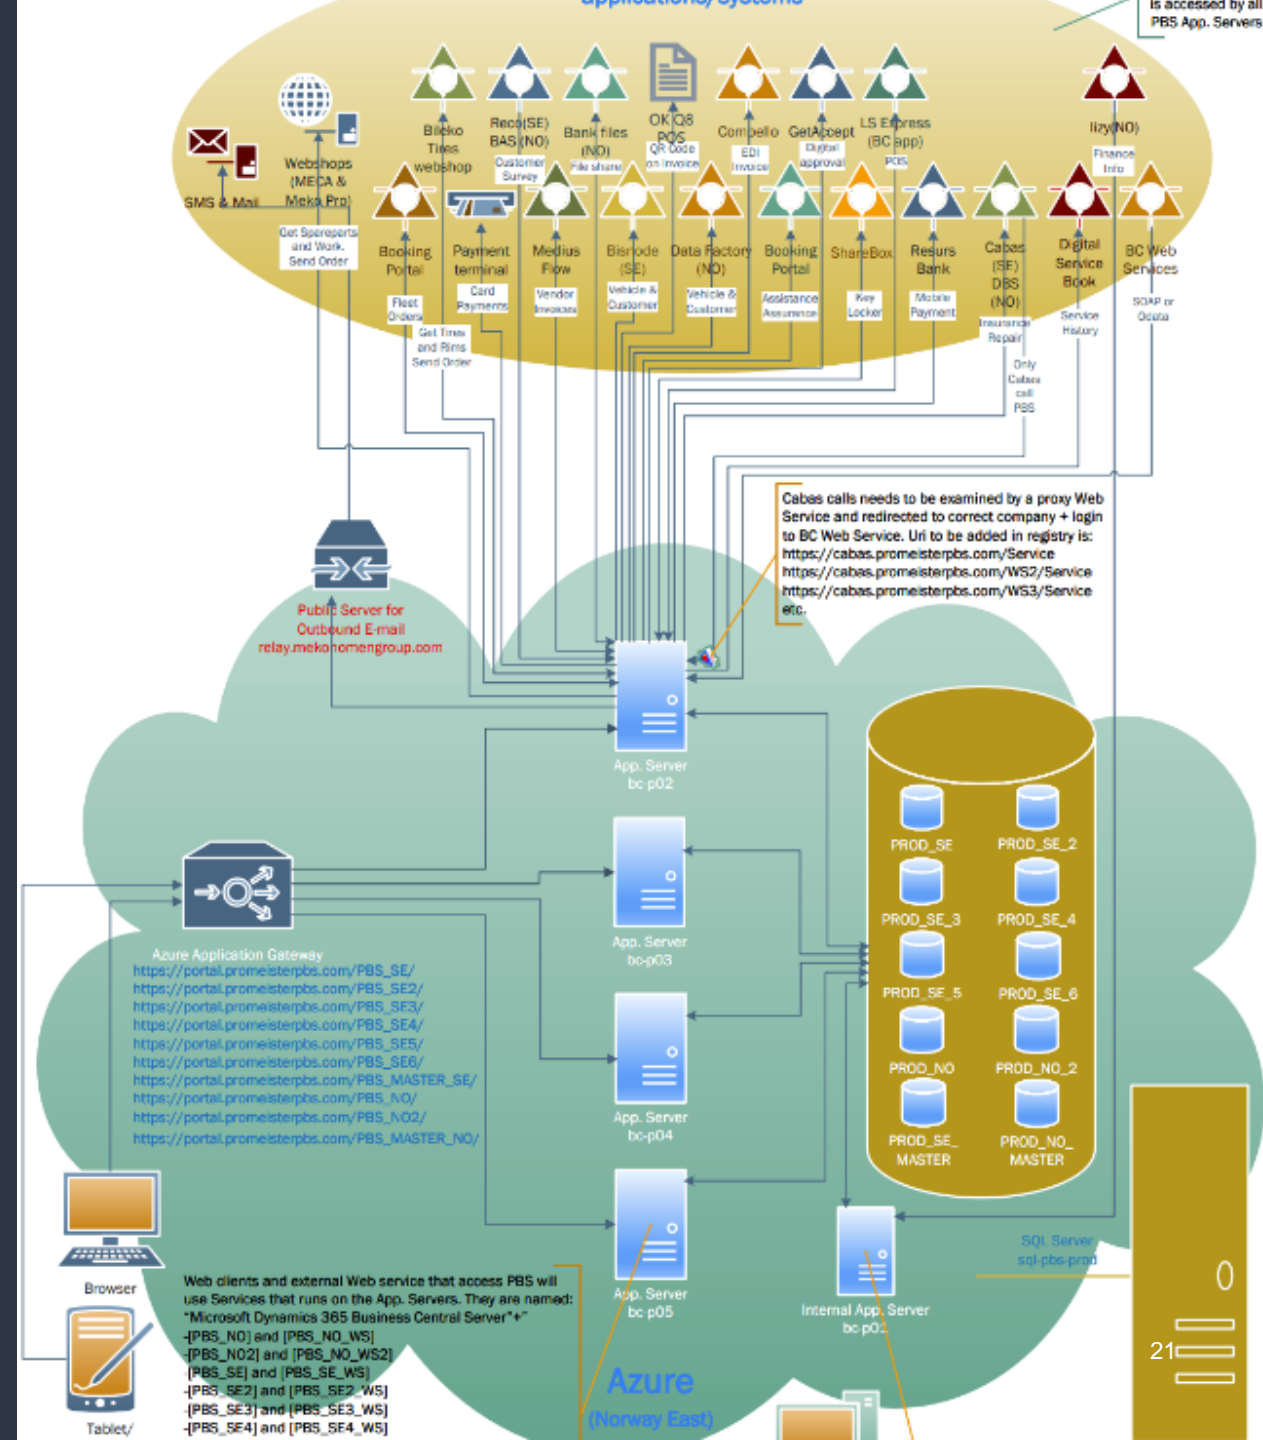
is accessed by all PBS App. Servers

SMS & Mail

Webshops (MECA & Meka Pro)

Get Spareparts and Work. Send Order

Bilcko Tires webshop

Reco(SE) BAS (NO)

Customer Survey

Bank files (NO)

File share

OK Q8 POS

QR Code on invoice

Compello

EDI Invoice

GetAccept

Digital approval

LS Express (BC app)

POS

lizy(NO)

Finance Info

Booking Portal

Fleet Orders

Payment terminal

Card Payments

Get Tires and Rims Send Order

Medius Flow

Vendor Invoices

Bisnode (SE)

Vehicle & Customer

Data Factory (NO)

Vehicle & Customer

Booking Portal

Assistance Assurance

ShareBox

Key Locker

Resurs Bank

Mobile Payment

Cabas (SE) DBS (NO)

Insurance Repair

Only Cabas call PBS

Digital Service Book

Service History

BC Web Services

SOAP or Odata

Cabas calls needs to be examined by a proxy Web Service and redirected to correct company + login to BC Web Service. Uri to be added in registry is:
https://cabas.promeisterpbs.com/Service
https://cabas.promeisterpbs.com/WS2/Service
https://cabas.promeisterpbs.com/WS3/Service
etc.

Public Server for Outbound E-mail
relay.mekonomengroup.com

App. Server
bc p02

App. Server
bc-p03

App. Server
bc-p04

App. Server
bc p05

PROD_SE
PROD_SE_2
PROD_SE_3
PROD_SE_4
PROD_SE_5
PROD_SE_6
PROD_NO
PROD_NO_2
PROD_SE_ MASTER
PROD_NO_ MASTER

Azure Application Gateway
https://portal.promeisterpbs.com/PBS_SE/
https://portal.promeisterpbs.com/PBS_SE2/
https://portal.promeisterpbs.com/PBS_SE3/
https://portal.promeisterpbs.com/PBS_SE4/
https://portal.promeisterpbs.com/PBS_SE5/
https://portal.promeisterpbs.com/PBS_SE6/
https://portal.promeisterpbs.com/PBS_MASTER_SE/
https://portal.promeisterpbs.com/PBS_NO/
https://portal.promeisterpbs.com/PBS_NO2/
https://portal.promeisterpbs.com/PBS_MASTER_NO/

Browser

Tablet/

Web clients and external Web service that access PBS will use Services that runs on the App. Servers. They are named:
"Microsoft Dynamics 365 Business Central Server"+"
-[PBS_NO] and [PBS_NO_WS]
-[PBS_NO2] and [PBS_NO_WS2]
-[PBS_SE] and [PBS_SE_WS]
-[PBS_SE2] and [PBS_SE2_WS]
-[PBS_SE3] and [PBS_SE3_WS]
-[PBS_SE4] and [PBS_SE4_WS]

SQL Server
sql-pbs-prod

Internal App. Server
bc p01

Azure
(Norway East)

21